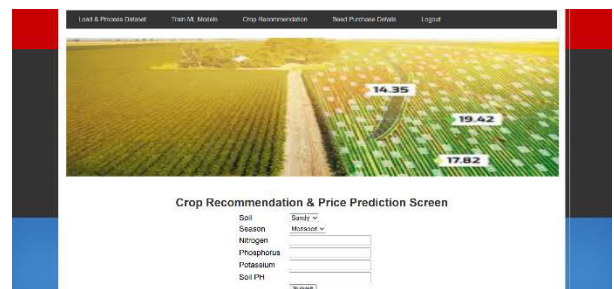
Load & Process Dataset
Train ML Models
Crop Recommendation
Seed Purchase Details
Logout

14.35
19.42
17.82

Crop Recommendation & Price Prediction Screen

Soil Sandy
Season Monsoon
Nitrogen
Phosphorus
Potassium
Soil PH
Submit